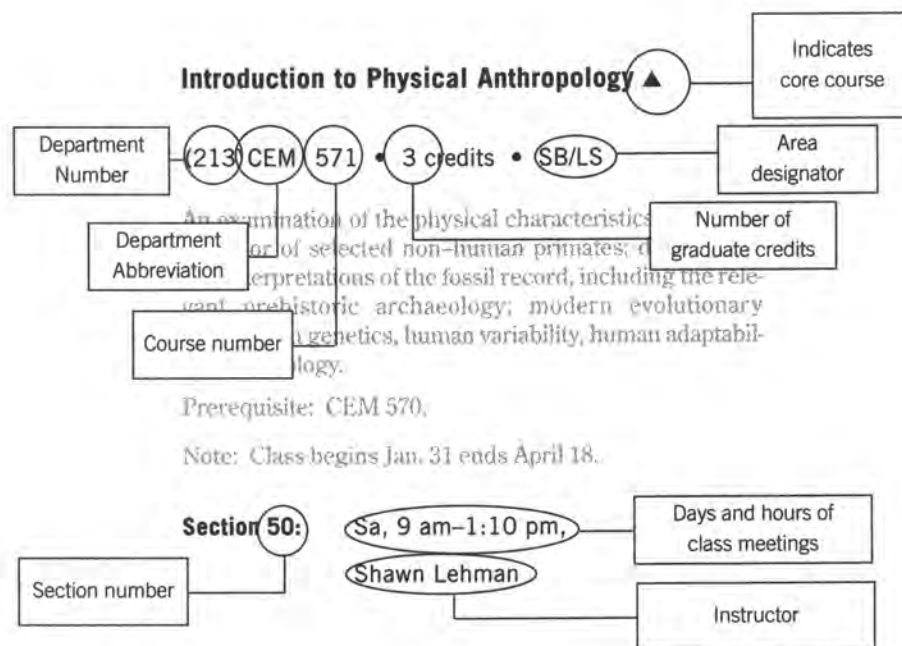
Introduction to Physical Anthropology ▲

Indicates core course

Department Number

(213) CEM 571 • 3 credits • SB/LS

Area designator

An examination of the physical characteristics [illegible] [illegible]or of selected non-human primates; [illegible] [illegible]erpretations of the fossil record, including the relevant prehistoric archaeology; modern evolutionary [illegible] genetics, human variability, human adaptabil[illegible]logy.

Department Abbreviation

Number of graduate credits

Course number

Prerequisite: CEM 570.

Note: Class begins Jan. 31 ends April 18.

Section 50: Sa, 9 am–1:10 pm, Shawn Lehman

Days and hours of class meetings

Section number

Instructor